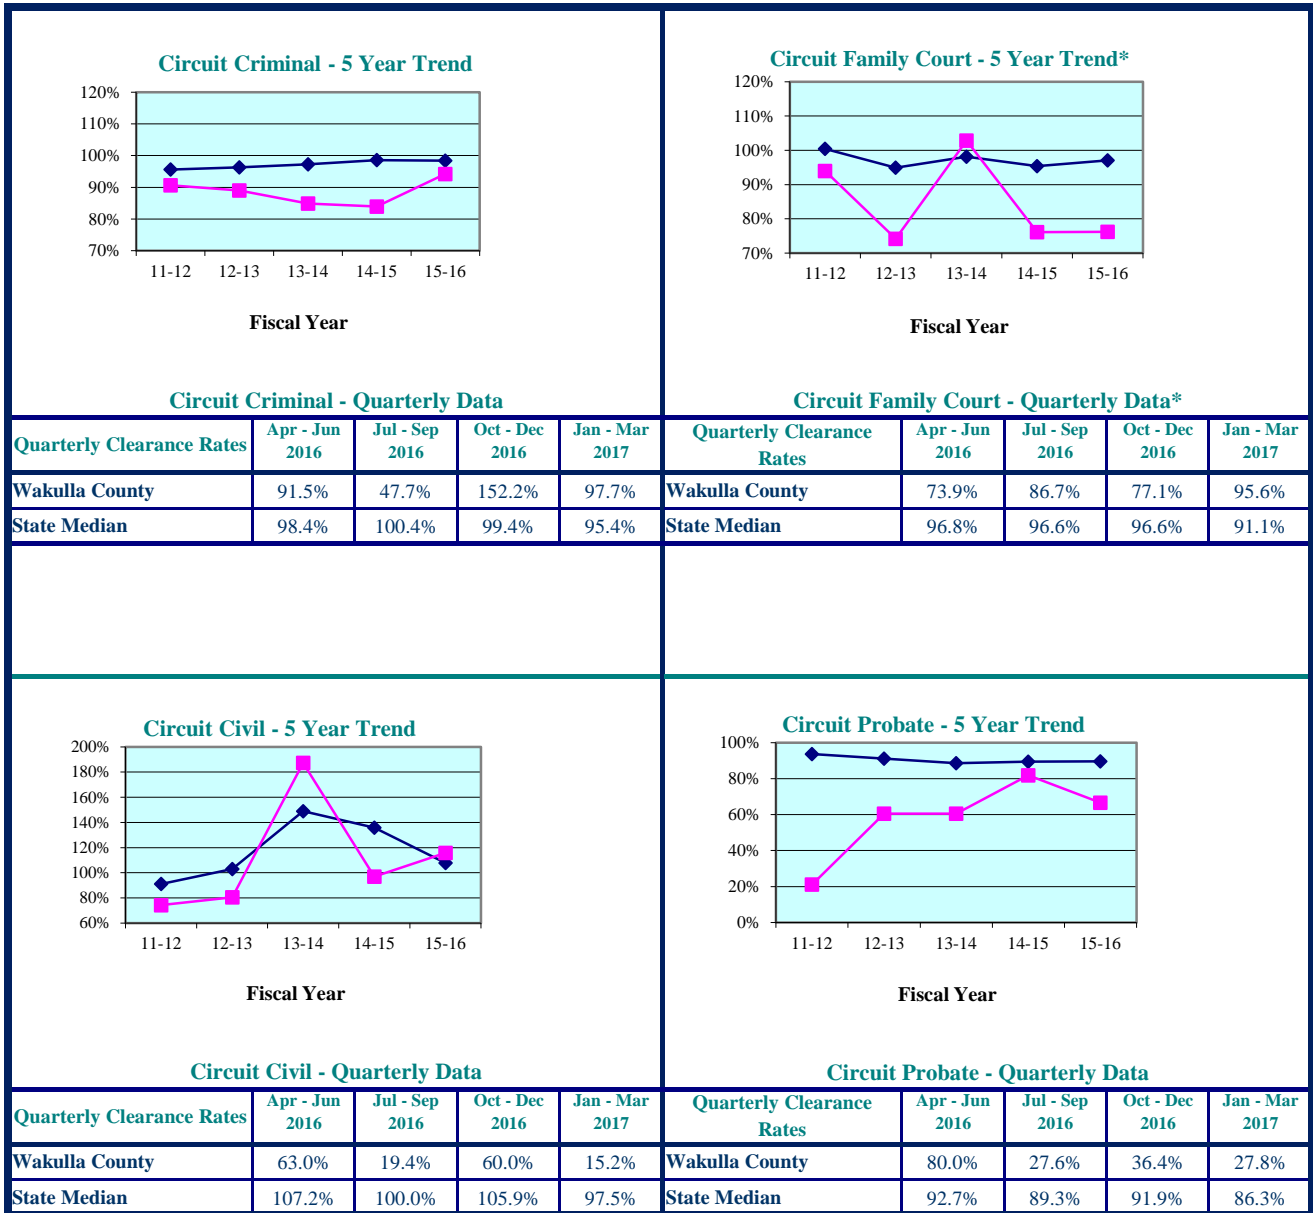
Circuit Criminal - 5 Year Trend

120%
110%
100%
90%
80%
70%

11-12 12-13 13-14 14-15 15-16

Fiscal Year

Circuit Criminal - Quarterly Data

| Quarterly Clearance Rates | Apr - Jun 2016 | Jul - Sep 2016 | Oct - Dec 2016 | Jan - Mar 2017 |
|---|---|---|---|---|
| Wakulla County | 91.5% | 47.7% | 152.2% | 97.7% |
| State Median | 98.4% | 100.4% | 99.4% | 95.4% |

Circuit Family Court - 5 Year Trend*

120%
110%
100%
90%
80%
70%

11-12 12-13 13-14 14-15 15-16

Fiscal Year

Circuit Family Court - Quarterly Data*

| Quarterly Clearance Rates | Apr - Jun 2016 | Jul - Sep 2016 | Oct - Dec 2016 | Jan - Mar 2017 |
|---|---|---|---|---|
| Wakulla County | 73.9% | 86.7% | 77.1% | 95.6% |
| State Median | 96.8% | 96.6% | 96.6% | 91.1% |

Circuit Civil - 5 Year Trend

200%
180%
160%
140%
120%
100%
80%
60%

11-12 12-13 13-14 14-15 15-16

Fiscal Year

Circuit Civil - Quarterly Data

| Quarterly Clearance Rates | Apr - Jun 2016 | Jul - Sep 2016 | Oct - Dec 2016 | Jan - Mar 2017 |
|---|---|---|---|---|
| Wakulla County | 63.0% | 19.4% | 60.0% | 15.2% |
| State Median | 107.2% | 100.0% | 105.9% | 97.5% |

Circuit Probate - 5 Year Trend

100%
80%
60%
40%
20%
0%

11-12 12-13 13-14 14-15 15-16

Fiscal Year

Circuit Probate - Quarterly Data

| Quarterly Clearance Rates | Apr - Jun 2016 | Jul - Sep 2016 | Oct - Dec 2016 | Jan - Mar 2017 |
|---|---|---|---|---|
| Wakulla County | 80.0% | 27.6% | 36.4% | 27.8% |
| State Median | 92.7% | 89.3% | 91.9% | 86.3% |